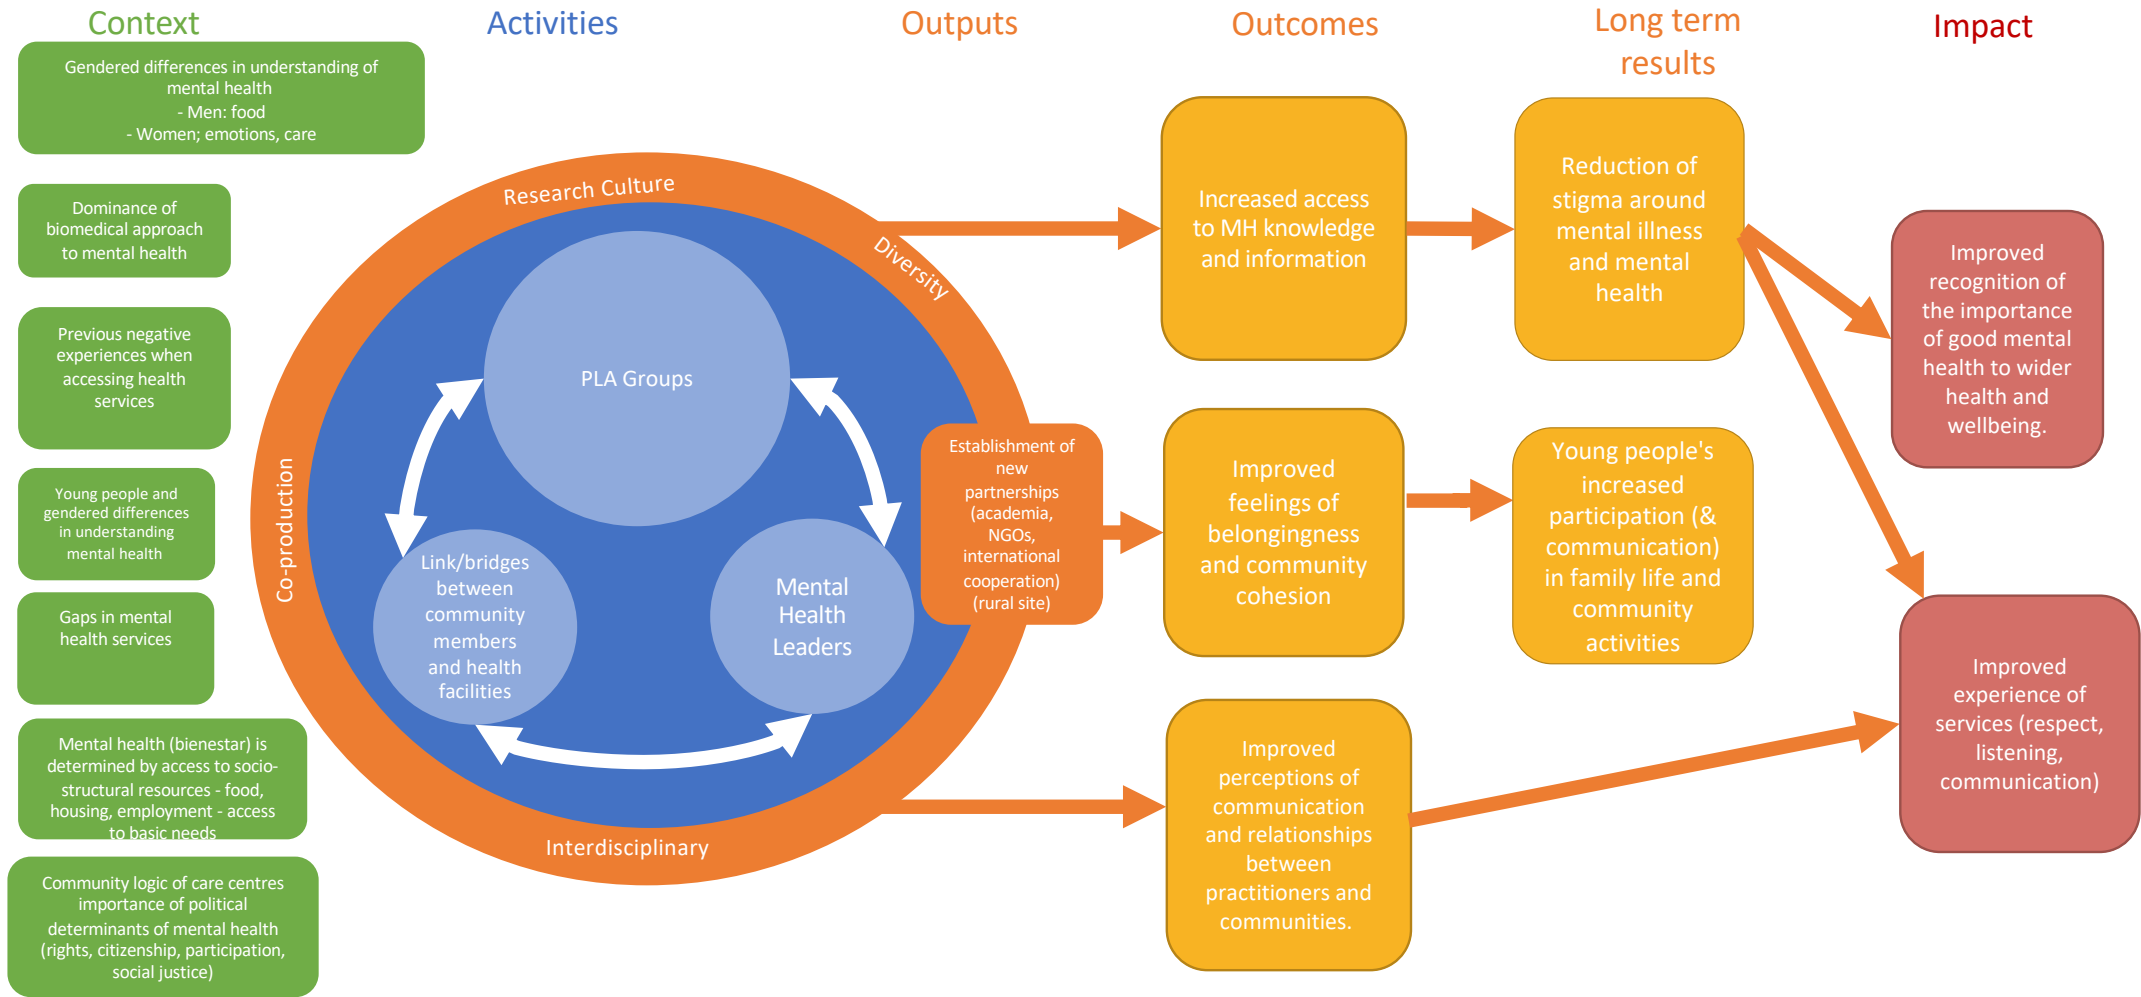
Context

Activities

Outputs

Outcomes

Long term results

Impact

Gendered differences in understanding of mental health
- Men: food
- Women; emotions, care

Dominance of biomedical approach to mental health

Previous negative experiences when accessing health services

Young people and gendered differences in understanding mental health

Gaps in mental health services

Mental health (bienestar) is determined by access to socio-structural resources - food, housing, employment - access to basic needs

Community logic of care centres importance of political determinants of mental health (rights, citizenship, participation, social justice)

Research Culture

Diversity

Co-production

Interdisciplinary

PLA Groups

Link/bridges between community members and health facilities

Mental Health Leaders

Establishment of new partnerships (academia, NGOs, international cooperation) (rural site)

Increased access to MH knowledge and information

Improved feelings of belongingness and community cohesion

Improved perceptions of communication and relationships between practitioners and communities.

Reduction of stigma around mental illness and mental health

Young people's increased participation (& communication) in family life and community activities

Improved recognition of the importance of good mental health to wider health and wellbeing.

Improved experience of services (respect, listening, communication)